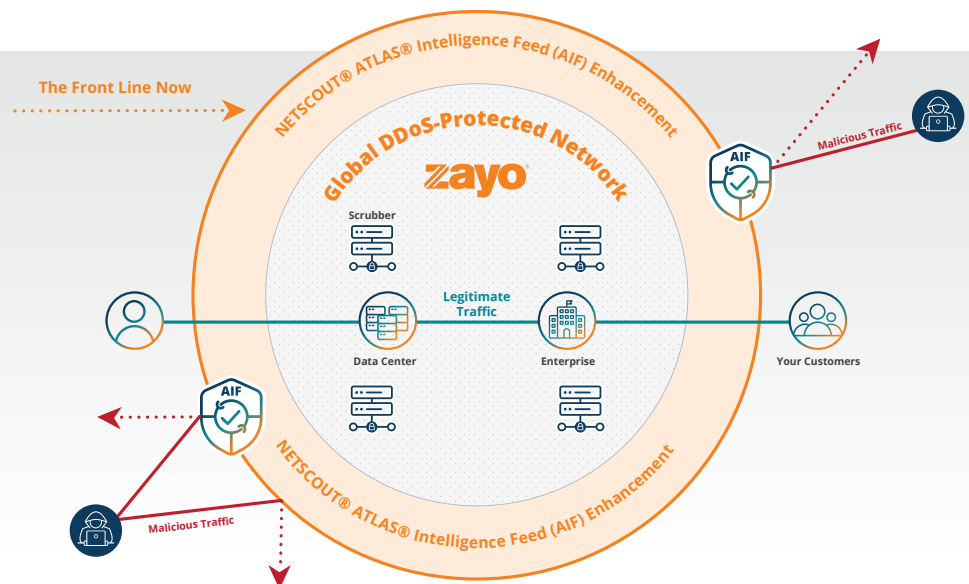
The Front Line Now

NETSCOUT® ATLAS® Intelligence Feed (AIF) Enhancement

Global DDoS-Protected Network

zayo

Scrubber

AIF

Malicious Traffic

Legitimate Traffic

Data Center

Enterprise

Your Customers

AIF

Malicious Traffic

NETSCOUT® ATLAS® Intelligence Feed (AIF) Enhancement